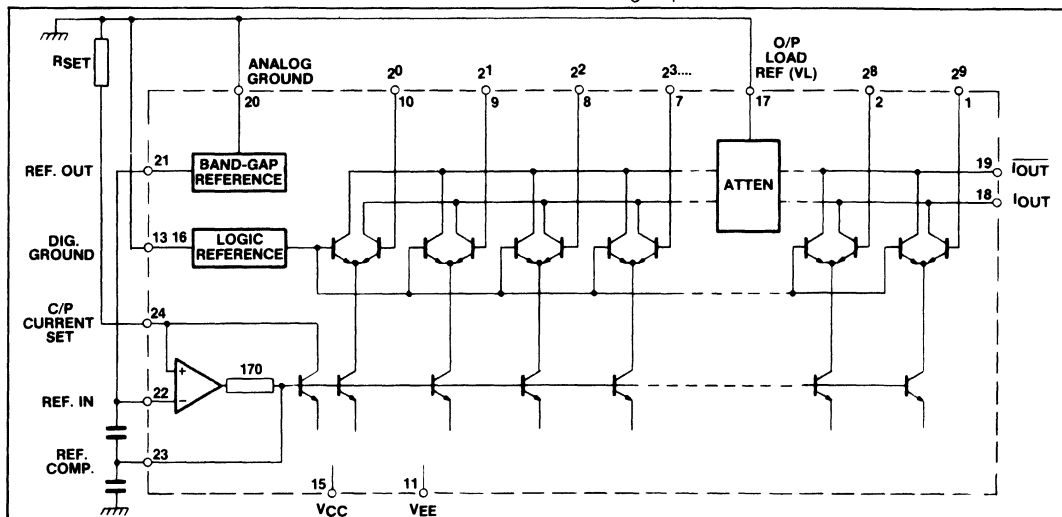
RSET

ANALOG GROUND

20

$2^0$

10

$2^1$

9

$2^2$

8

$2^3$....

7

O/P LOAD REF (VL)

17

$2^8$

2

$2^9$

1

REF. OUT

21

BAND-GAP REFERENCE

ATTEN

19 $\overline{I_{OUT}}$

18 $I_{OUT}$

DIG. GROUND

13 16

LOGIC REFERENCE

C/P CURRENT SET

24

+

−

170

REF. IN

22

REF. COMP.

23

15

VCC

11

VEE